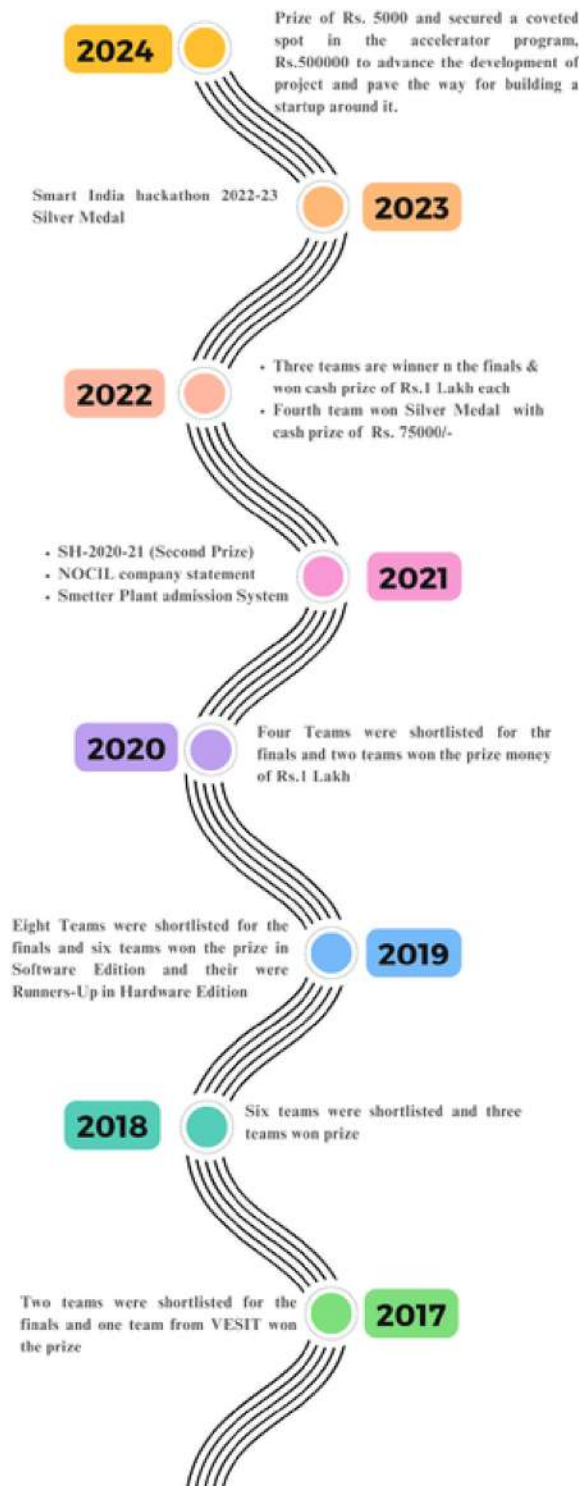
2024

Prize of Rs. 5000 and secured a coveted spot in the accelerator program, Rs.500000 to advance the development of project and pave the way for building a startup around it.

Smart India hackathon 2022-23 Silver Medal

2023

2022

• Three teams are winner n the finals & won cash prize of Rs.1 Lakh each
• Fourth team won Silver Medal with cash prize of Rs. 75000/-

• SH-2020-21 (Second Prize)
• NOCIL company statement
• Smetter Plant admission System

2021

2020

Four Teams were shortlisted for thr finals and two teams won the prize money of Rs.1 Lakh

Eight Teams were shortlisted for the finals and six teams won the prize in Software Edition and their were Runners-Up in Hardware Edition

2019

2018

Six teams were shortlisted and three teams won prize

Two teams were shortlisted for the finals and one team from VESIT won the prize

2017